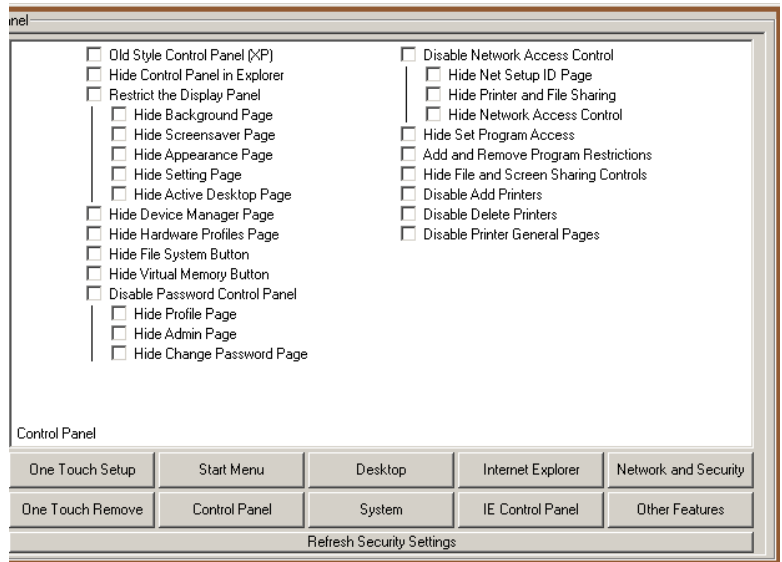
anel

Old Style Control Panel (XP)
Hide Control Panel in Explorer
Restrict the Display Panel
Hide Background Page
Hide Screensaver Page
Hide Appearance Page
Hide Setting Page
Hide Active Desktop Page
Hide Device Manager Page
Hide Hardware Profiles Page
Hide File System Button
Hide Virtual Memory Button
Disable Password Control Panel
Hide Profile Page
Hide Admin Page
Hide Change Password Page

Disable Network Access Control
Hide Net Setup ID Page
Hide Printer and File Sharing
Hide Network Access Control
Hide Set Program Access
Add and Remove Program Restrictions
Hide File and Screen Sharing Controls
Disable Add Printers
Disable Delete Printers
Disable Printer General Pages

Control Panel

One Touch Setup | Start Menu | Desktop | Internet Explorer | Network and Security
One Touch Remove | Control Panel | System | IE Control Panel | Other Features
Refresh Security Settings